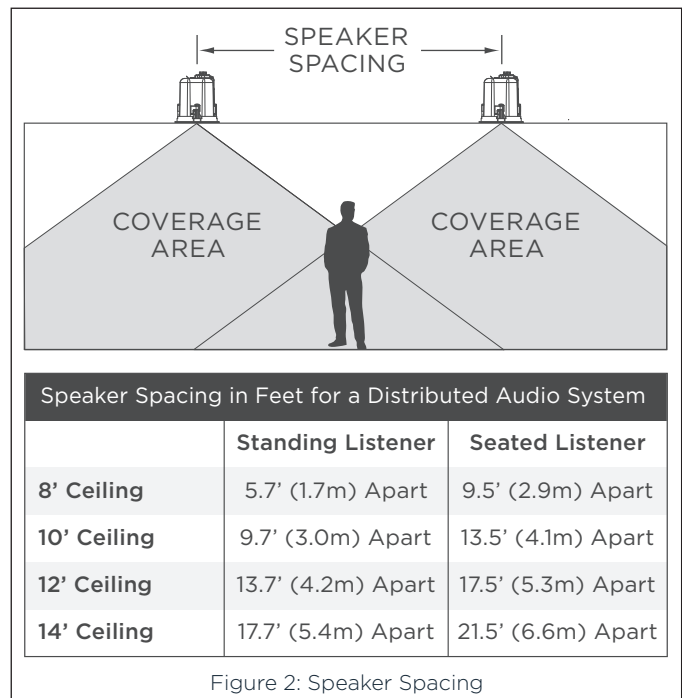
SPEAKER SPACING

COVERAGE AREA

COVERAGE AREA

Speaker Spacing in Feet for a Distributed Audio System

| | Standing Listener | Seated Listener |
|---|---|---|
| 8' Ceiling | 5.7' (1.7m) Apart | 9.5' (2.9m) Apart |
| 10' Ceiling | 9.7' (3.0m) Apart | 13.5' (4.1m) Apart |
| 12' Ceiling | 13.7' (4.2m) Apart | 17.5' (5.3m) Apart |
| 14' Ceiling | 17.7' (5.4m) Apart | 21.5' (6.6m) Apart |

Figure 2: Speaker Spacing